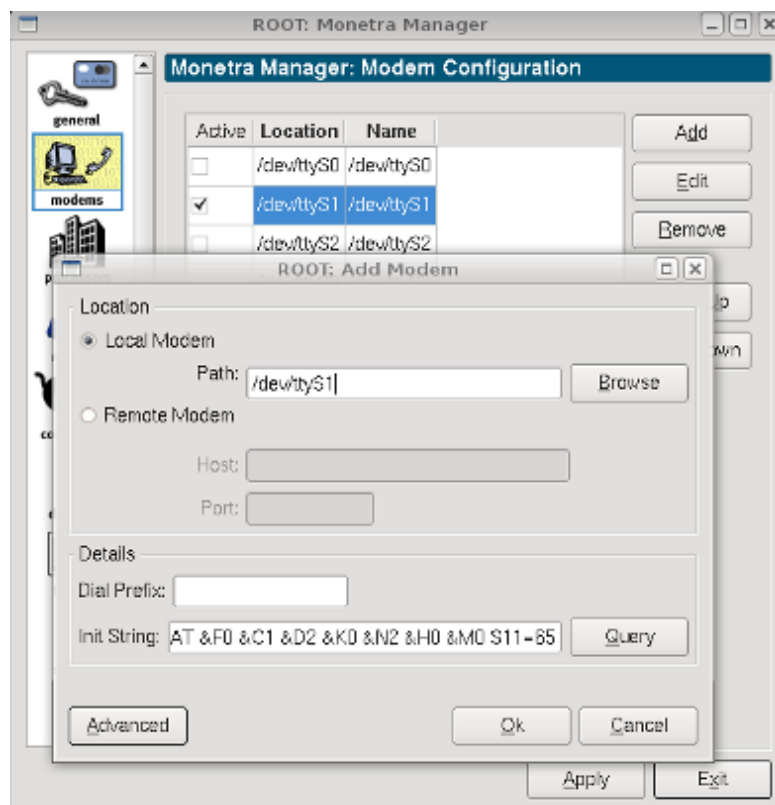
ROOT: Monetra Manager

general

modems

Monetra Manager: Modem Configuration

| Active | Location | Name |
|---|---|---|
| | /dev/ttyS0 | /dev/ttyS0 |
| ✓ | /dev/ttyS1 | /dev/ttyS1 |
| | /dev/ttyS2 | /dev/ttyS2 |

Add

Edit

Remove

ROOT: Add Modem

Location

Local Modem

Path: /dev/ttyS1

Browse

Remote Modem

Host:

Port:

Details

Dial Prefix:

Init String: AT &F0 &C1 &D2 &K0 &N2 &H0 &M0 S11=65

Query

Advanced

Ok

Cancel

Apply

Exit